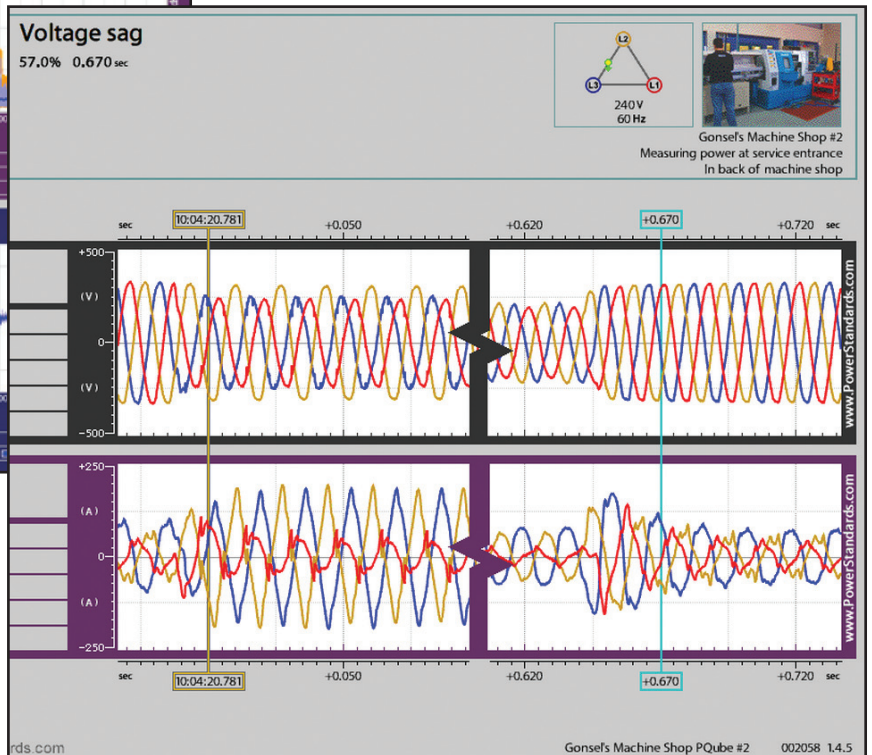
Voltage sag
57.0% 0.670 sec

L2
L3
L1
240 V
60 Hz

Gonsel's Machine Shop #2
Measuring power at service entrance
In back of machine shop

sec
10:04:20.781
+0.050
+0.620
+0.670
+0.720
sec

+500
(V)
0
(V)
-500

www.PowerStandards.com

+250
(A)
0
(A)
-250

www.PowerStandards.com

sec
10:04:20.781
+0.050
+0.620
+0.670
+0.720
sec

rds.com
Gonsel's Machine Shop PQube #2
002058 1.4.5